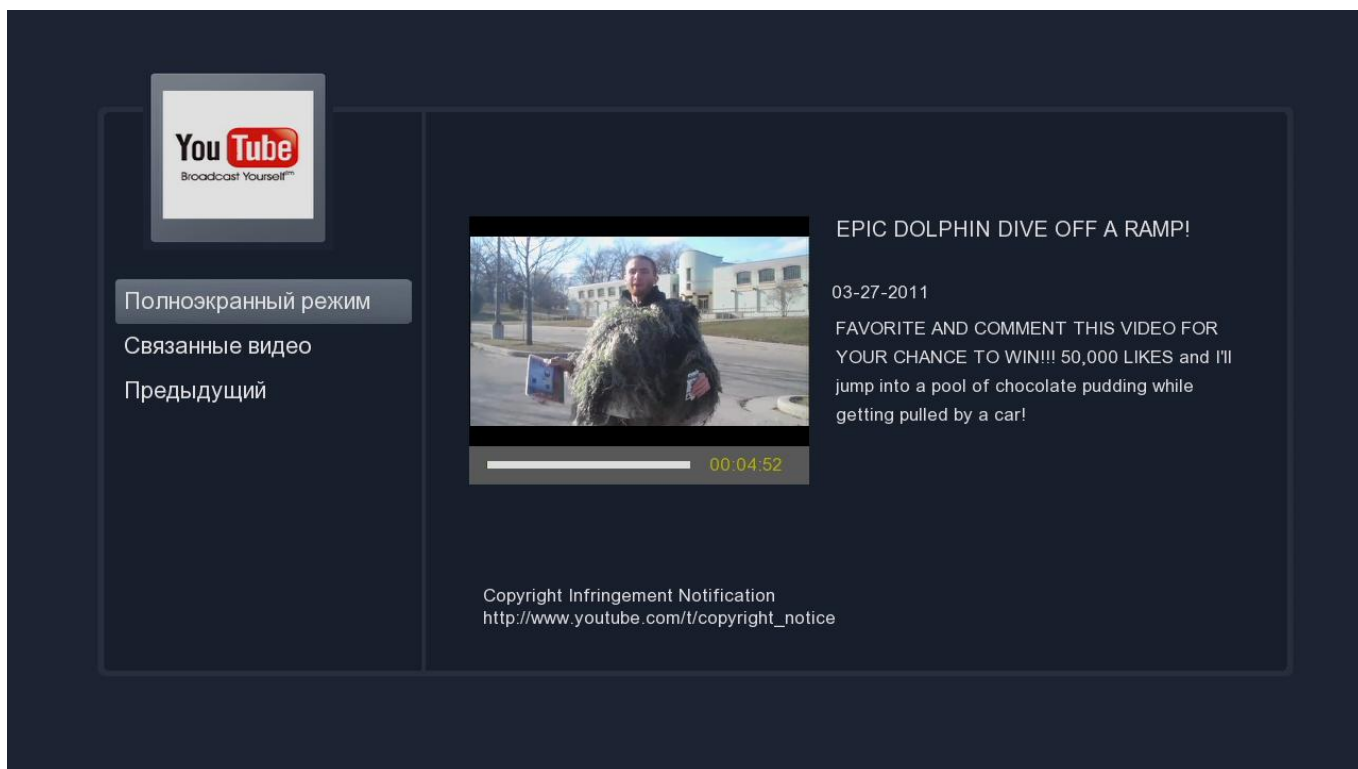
You Tube
Broadcast Yourself™

Полноэкранный режим
Связанные видео
Предыдущий

00:04:52

EPIC DOLPHIN DIVE OFF A RAMP!

03-27-2011

FAVORITE AND COMMENT THIS VIDEO FOR YOUR CHANCE TO WIN!!! 50,000 LIKES and I'll jump into a pool of chocolate pudding while getting pulled by a car!

Copyright Infringement Notification
http://www.youtube.com/t/copyright_notice